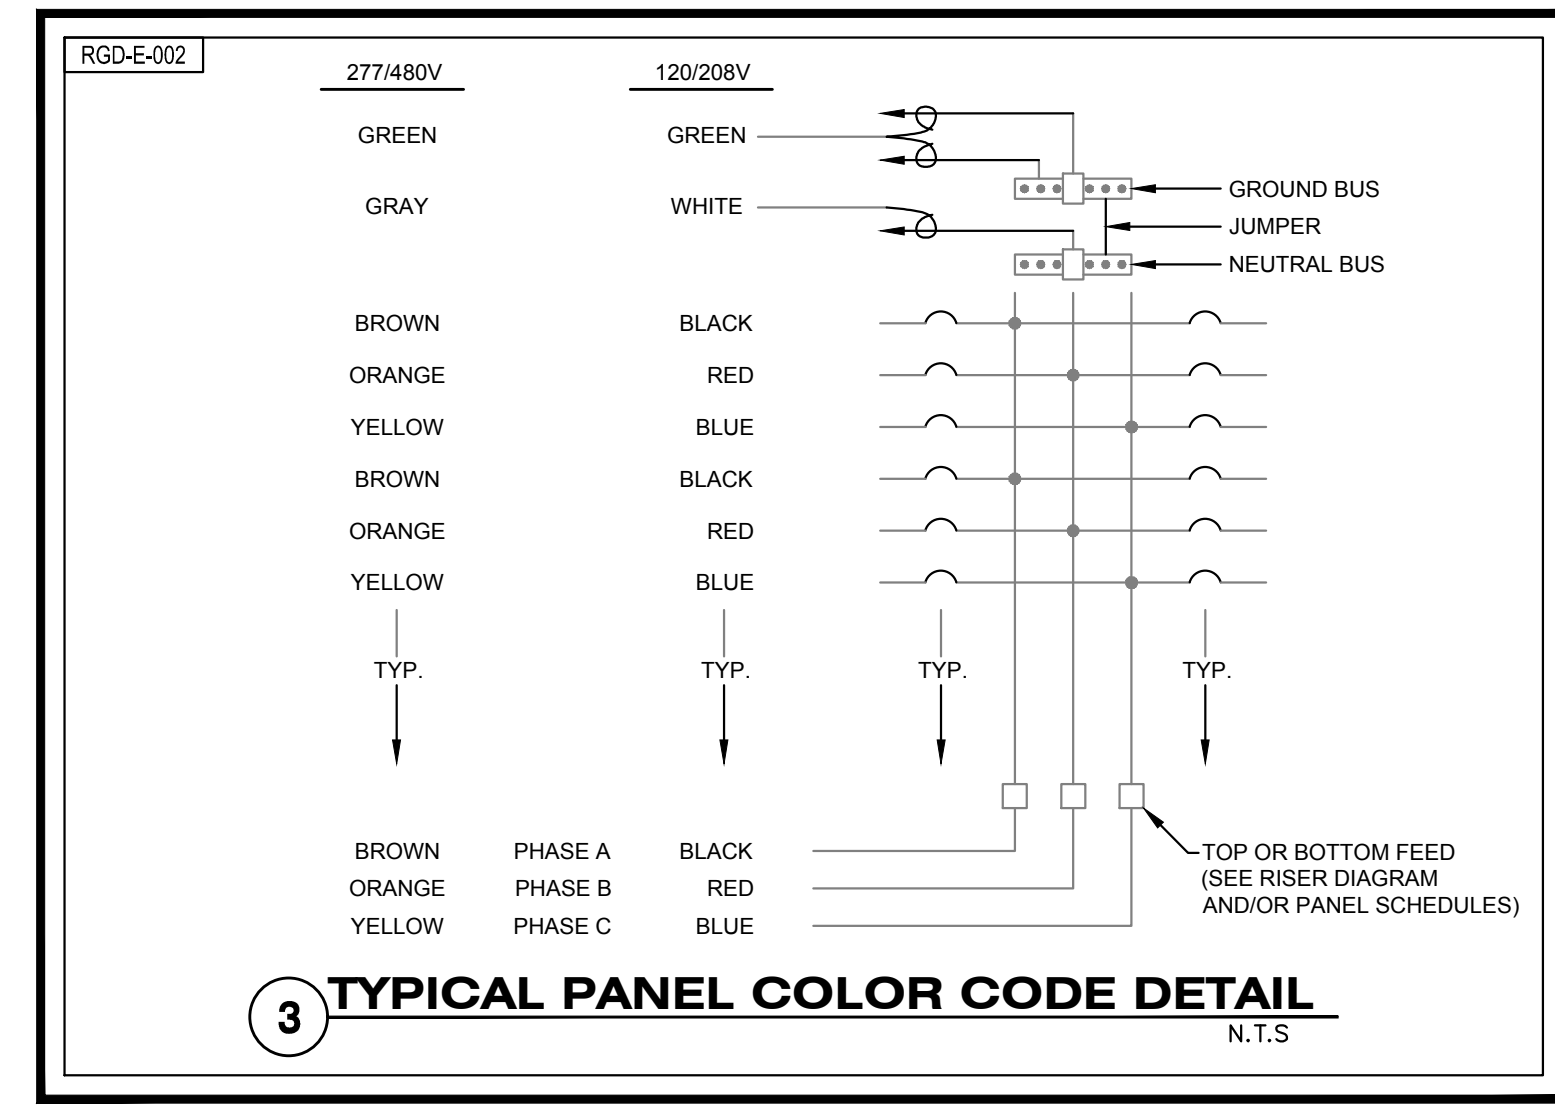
RGD-E-002

277/480V

120/208V

GREEN

GREEN

GRAY

WHITE

GROUND BUS

JUMPER

NEUTRAL BUS

BROWN

BLACK

ORANGE

RED

YELLOW

BLUE

BROWN

BLACK

ORANGE

RED

YELLOW

BLUE

TYP.

TYP.

TYP.

TYP.

BROWN

PHASE A

BLACK

ORANGE

PHASE B

RED

YELLOW

PHASE C

BLUE

TOP OR BOTTOM FEED (SEE RISER DIAGRAM AND/OR PANEL SCHEDULES)

3

TYPICAL PANEL COLOR CODE DETAIL

N.T.S